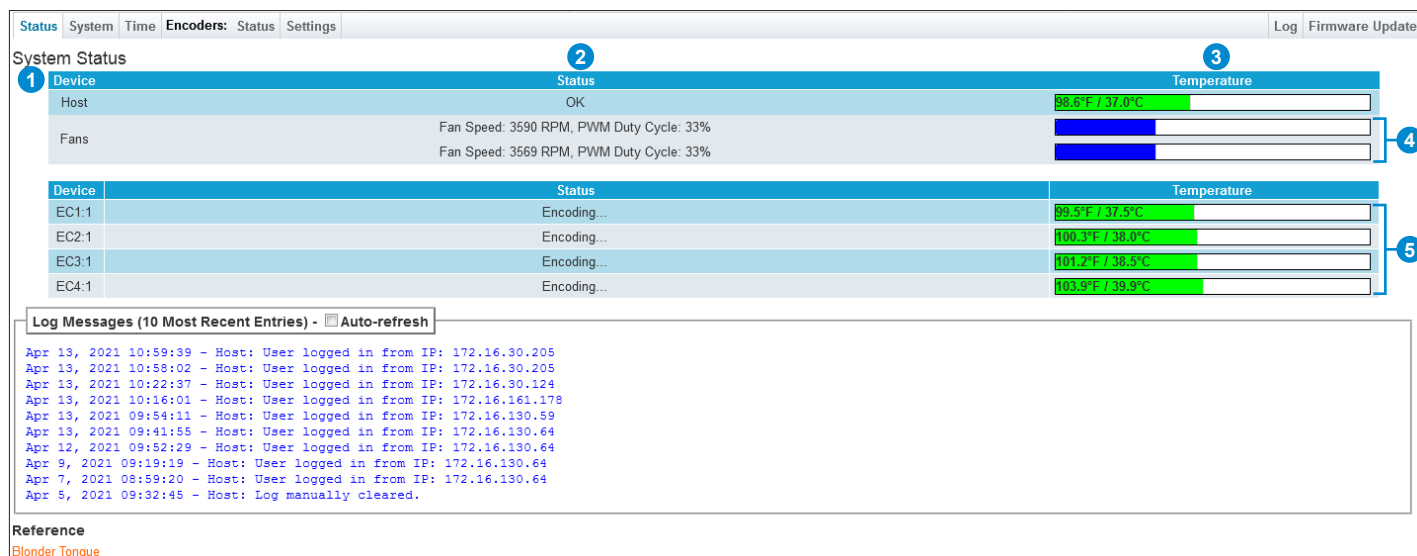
Status System Time Encoders: Status Settings Log Firmware Update

System Status

1 2 3

| Device | Status | Temperature |
|---|---|---|
| Host | OK | 98.6°F / 37.0°C |
| Fans | Fan Speed: 3590 RPM, PWM Duty Cycle: 33% | |
| | Fan Speed: 3569 RPM, PWM Duty Cycle: 33% | |

4

| Device | Status | Temperature |
|---|---|---|
| EC1:1 | Encoding... | 99.5°F / 37.5°C |
| EC2:1 | Encoding... | 100.3°F / 38.0°C |
| EC3:1 | Encoding... | 101.2°F / 38.5°C |
| EC4:1 | Encoding... | 103.9°F / 39.9°C |

5

Log Messages (10 Most Recent Entries) - Auto-refresh

Apr 13, 2021 10:59:39 - Host: User logged in from IP: 172.16.30.205
Apr 13, 2021 10:58:02 - Host: User logged in from IP: 172.16.30.205
Apr 13, 2021 10:22:37 - Host: User logged in from IP: 172.16.30.124
Apr 13, 2021 10:16:01 - Host: User logged in from IP: 172.16.161.178
Apr 13, 2021 09:54:11 - Host: User logged in from IP: 172.16.130.59
Apr 13, 2021 09:41:55 - Host: User logged in from IP: 172.16.130.64
Apr 12, 2021 09:52:29 - Host: User logged in from IP: 172.16.130.64
Apr 9, 2021 09:19:19 - Host: User logged in from IP: 172.16.130.64
Apr 7, 2021 08:59:20 - Host: User logged in from IP: 172.16.130.64
Apr 5, 2021 09:32:45 - Host: Log manually cleared.

Reference
Blonder Tongue